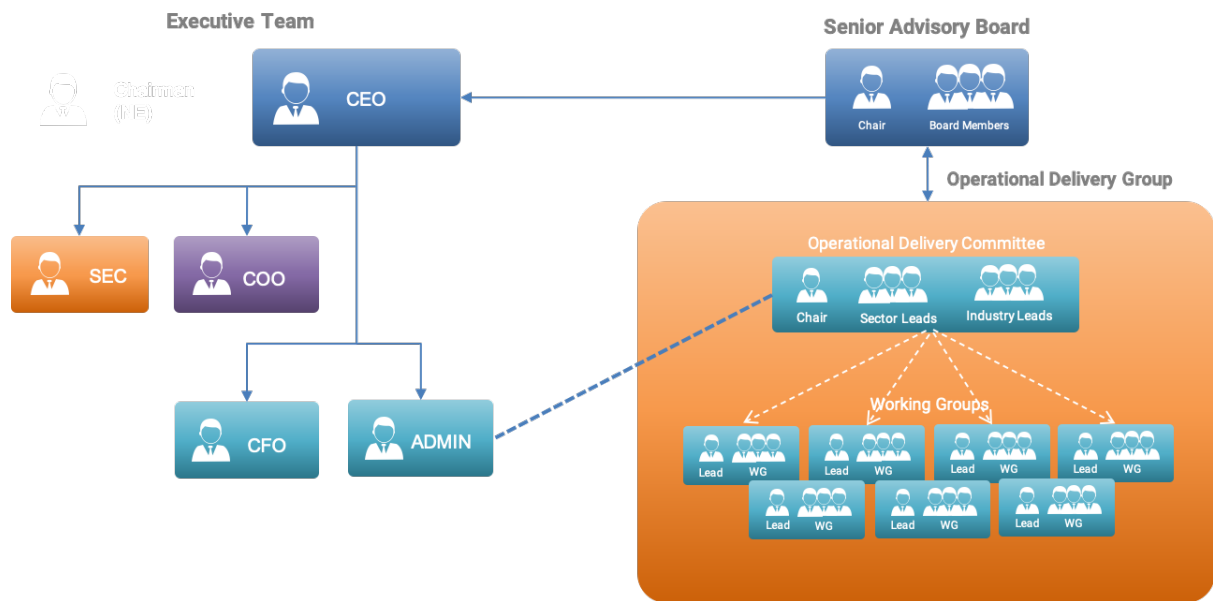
Executive Team

Chairman
(NE)

CEO

Senior Advisory Board

Chair

Board Members

Operational Delivery Group

SEC

COO

Operational Delivery Committee

Chair

Sector Leads

Industry Leads

Working Groups

CFO

ADMIN

Lead WG

Lead WG

Lead WG

Lead WG

Lead WG

Lead WG

Lead WG